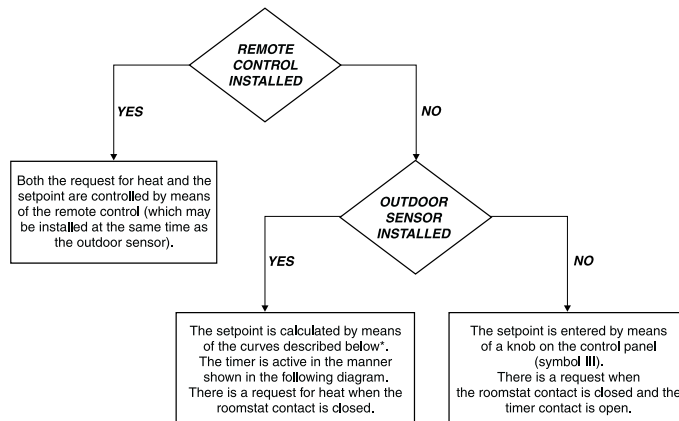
REMOTE CONTROL INSTALLED

YES

NO

Both the request for heat and the setpoint are controlled by means of the remote control (which may be installed at the same time as the outdoor sensor).

OUTDOOR SENSOR INSTALLED

YES

NO

The setpoint is calculated by means of the curves described below*. The timer is active in the manner shown in the following diagram. There is a request for heat when the roomstat contact is closed.

The setpoint is entered by means of a knob on the control panel (symbol III). There is a request when the roomstat contact is closed and the timer contact is open.